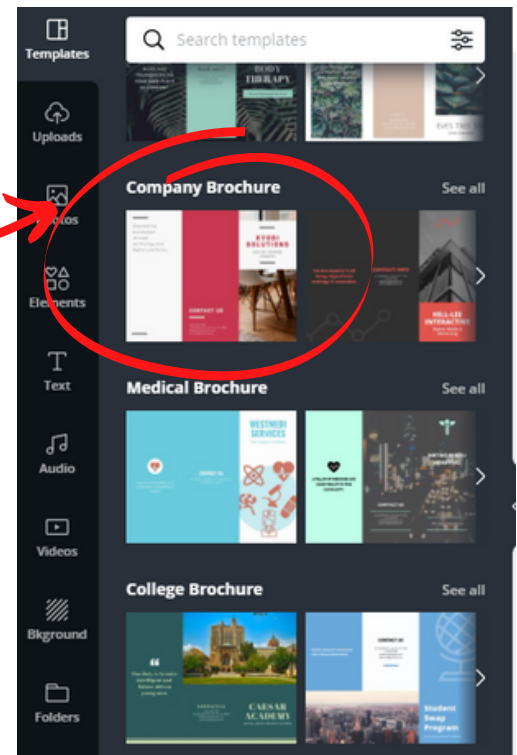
Templates
Uploads
Photos
Elements
Text
Audio
Videos
Bkground
Folders

Search templates

BODY THERAPY

Company Brochure
See all

KYOKI SOLUTIONS
CONTACT US
HILL-LEE INTERACTIVE

Medical Brochure
See all

WESTMEDI SERVICES

College Brochure
See all

CAESAR ACADEMY
Student Swap Program